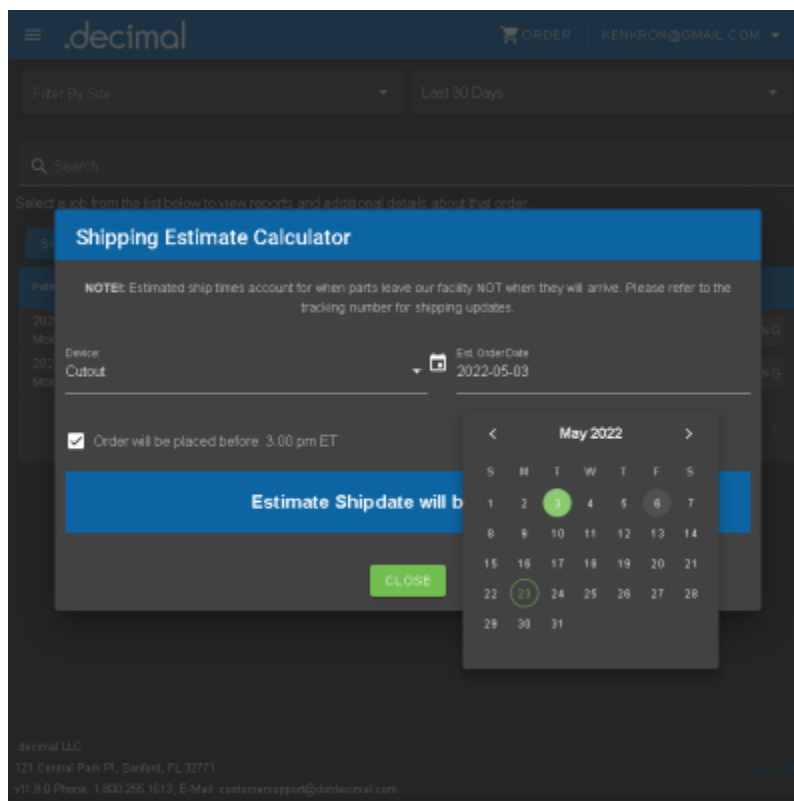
.decimal

ORDER KENKRON@GMAIL.COM

Filter By Site

Last 30 Days

Search

Select a job from the list below to view reports and additional details about that order.

Shipping Estimate Calculator

NOTE: Estimated ship times account for when parts leave our facility NOT when they will arrive. Please refer to the tracking number for shipping updates.

Device
Cutout

Est. Order Date
2022-05-03

Order will be placed before 3:00 pm ET

Estimate Shipdate will b

CLOSE

May 2022

| S | M | T | W | T | F | S |
|---|---|---|---|---|---|---|
| 1 | 2 | 3 | 4 | 5 | 6 | 7 |
| 8 | 9 | 10 | 11 | 12 | 13 | 14 |
| 15 | 16 | 17 | 18 | 19 | 20 | 21 |
| 22 | 23 | 24 | 25 | 26 | 27 | 28 |
| 29 | 30 | 31 | | | | |

decimal LLC
121 Central Park Pl, Sanford, FL 32771
v11.9.0 Phone: 1.800.255.1613, E-Mail: customersupport@dotdecimal.com